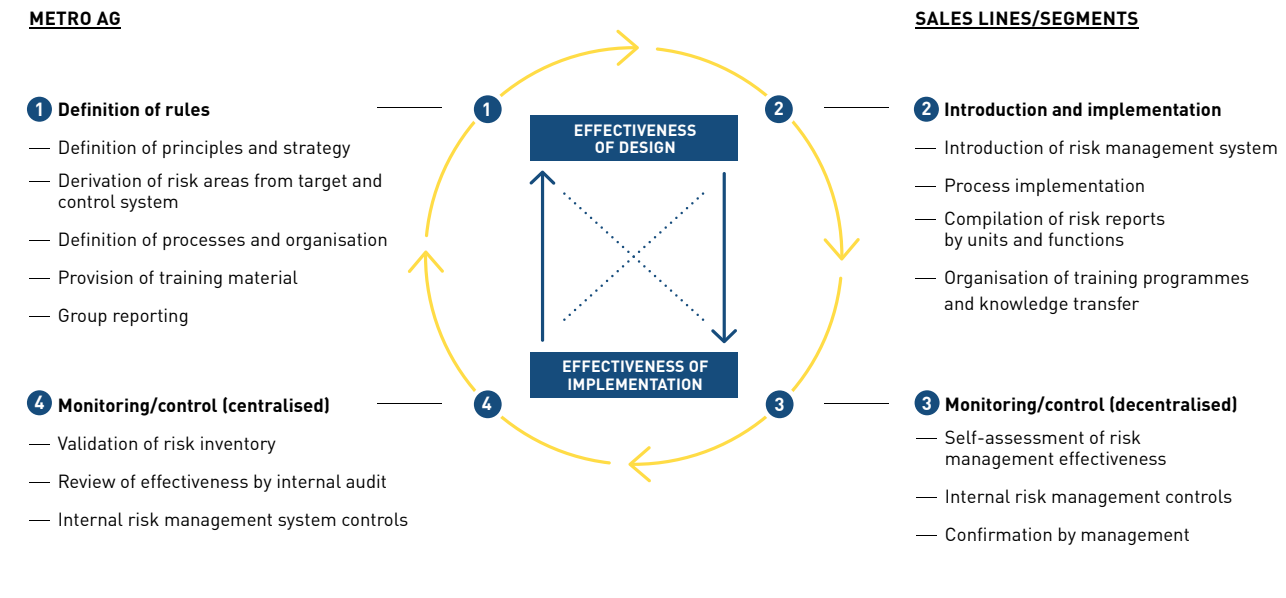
METRO AG

SALES LINES/SEGMENTS

1 Definition of rules

— Definition of principles and strategy

— Derivation of risk areas from target and control system

— Definition of processes and organisation

— Provision of training material

— Group reporting

1

2

EFFECTIVENESS OF DESIGN

EFFECTIVENESS OF IMPLEMENTATION

4

3

2 Introduction and implementation

— Introduction of risk management system

— Process implementation

— Compilation of risk reports by units and functions

— Organisation of training programmes and knowledge transfer

4 Monitoring/control (centralised)

— Validation of risk inventory

— Review of effectiveness by internal audit

— Internal risk management system controls

3 Monitoring/control (decentralised)

— Self-assessment of risk management effectiveness

— Internal risk management controls

— Confirmation by management